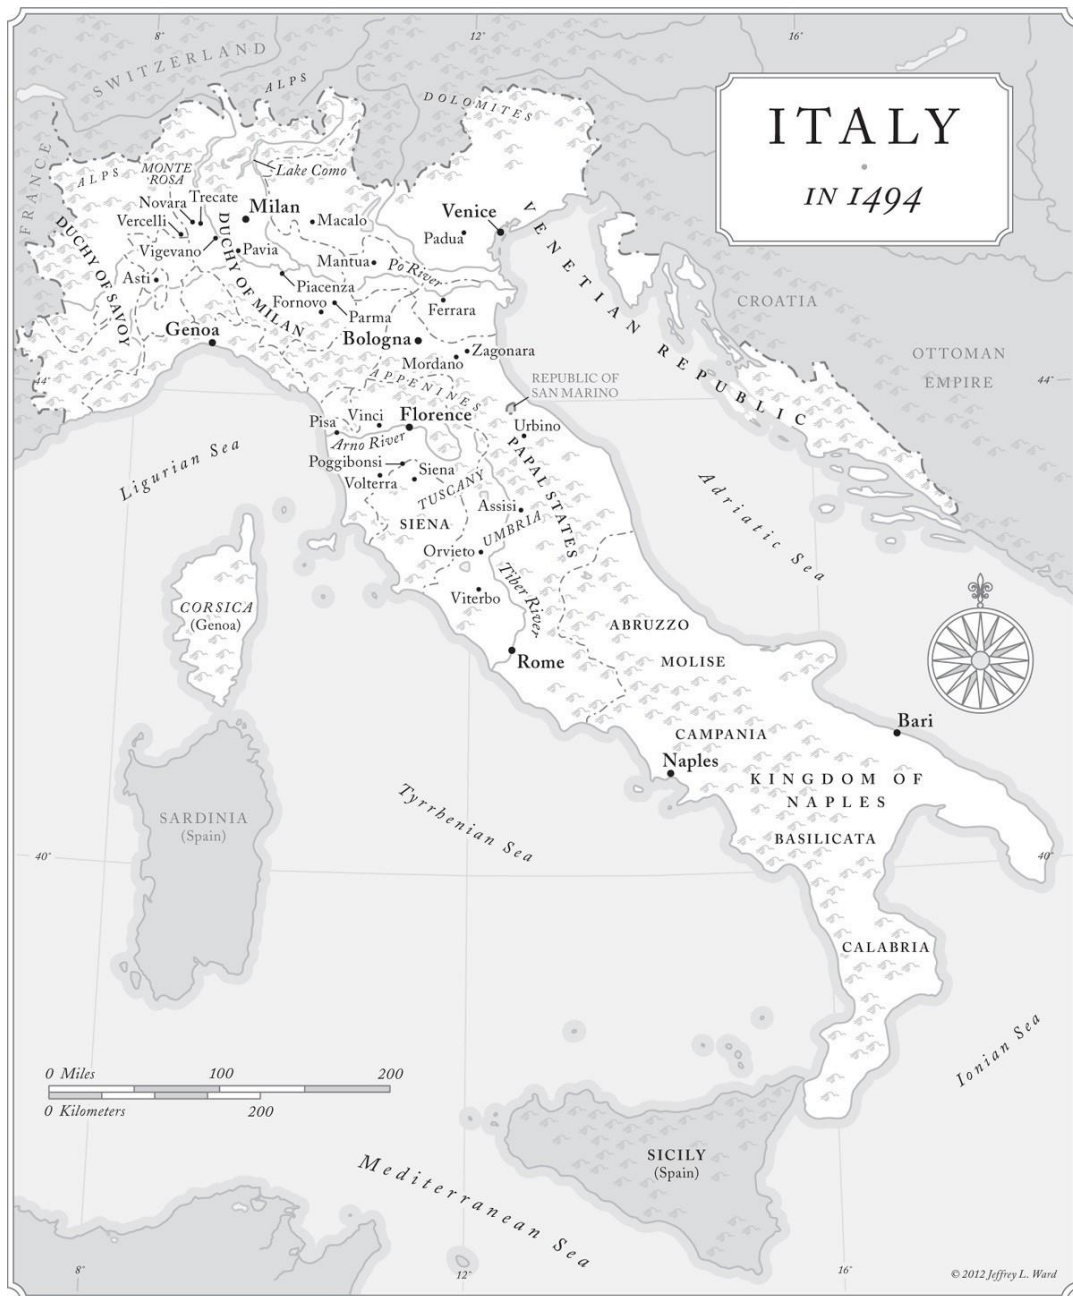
ITALY
IN 1494

8°
12°
16°
SWITZERLAND
ALPS
DOLOMITES
FRANCE
ALPS
MONTE ROSA
Lake Como
Novara
Trecate
Milan
Vercelli
Macalo
Venice
Padua
Vigevano
Pavia
DUCHY OF SAVOY
DUCHY OF MILAN
Asti
Mantua
Po River
Piacenza
Fornovo
Parma
Ferrara
VENETIAN REPUBLIC
CROATIA
Genoa
Bologna
Mordano
Zagonara
OTTOMAN EMPIRE
44°
44°
APPENINES
REPUBLIC OF SAN MARINO
Pisa
Vinci
Florence
Arno River
Urbino
Ligurian Sea
Poggibonsi
Siena
Volterra
TUSCANY
PAPAL STATES
Adriatic Sea
Assisi
SIENA
UMBRIA
Orvieto
CORSICA
(Genoa)
Tiber River
Viterbo
ABRUZZO
Rome
MOLISE
Bari
CAMPANIA
Naples
KINGDOM OF NAPLES
SARDINIA
(Spain)
Tyrrhenian Sea
BASILICATA
40°
40°
CALABRIA
Ionian Sea
0 Miles
100
200
0 Kilometers
200
SICILY
(Spain)
Mediterranean Sea
8°
12°
16°
© 2012 Jeffrey L. Ward